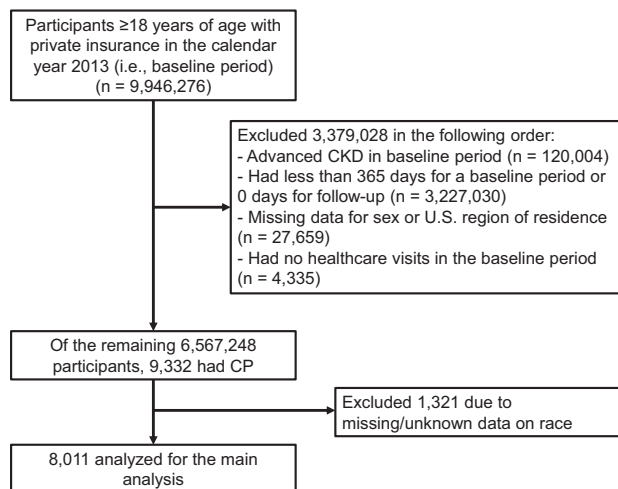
Participants ≥18 years of age with private insurance in the calendar year 2013 (i.e., baseline period) (n = 9,946,276)

Excluded 3,379,028 in the following order:
- Advanced CKD in baseline period (n = 120,004)
- Had less than 365 days for a baseline period or 0 days for follow-up (n = 3,227,030)
- Missing data for sex or U.S. region of residence (n = 27,659)
- Had no healthcare visits in the baseline period (n = 4,335)

Of the remaining 6,567,248 participants, 9,332 had CP

Excluded 1,321 due to missing/unknown data on race

8,011 analyzed for the main analysis